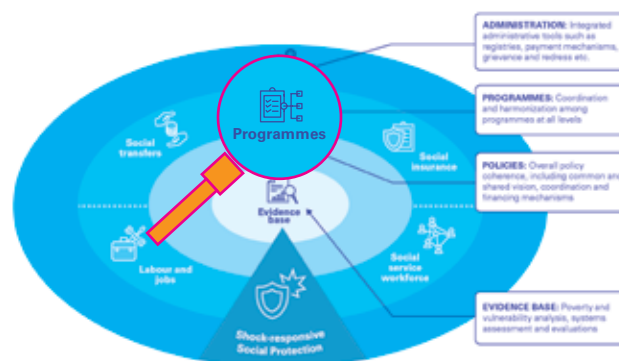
Programmes

Social transfers

Social insurance

Evidence base

Labour and jobs

Social service workforce

Shock-responsive Social Protection

ADMINISTRATION: Integrated administrative tools such as registries, payment mechanisms, grievance and redress etc.

PROGRAMMES: Coordination and harmonization among programmes at all levels

POLICIES: Overall policy coherence, including common and shared vision, coordination and financing mechanisms

EVIDENCE BASE: Poverty and vulnerability analysis, systems assessment and evaluations